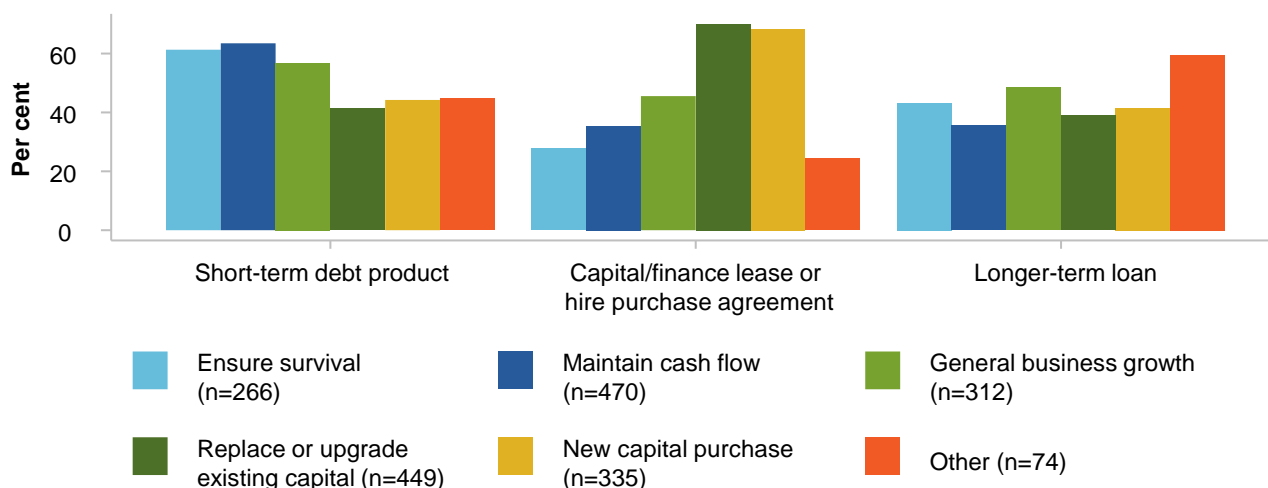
Per cent

60
40
20
0

Short-term debt product
Capital/finance lease or hire purchase agreement
Longer-term loan

Ensure survival (n=266)
Maintain cash flow (n=470)
General business growth (n=312)
Replace or upgrade existing capital (n=449)
New capital purchase (n=335)
Other (n=74)